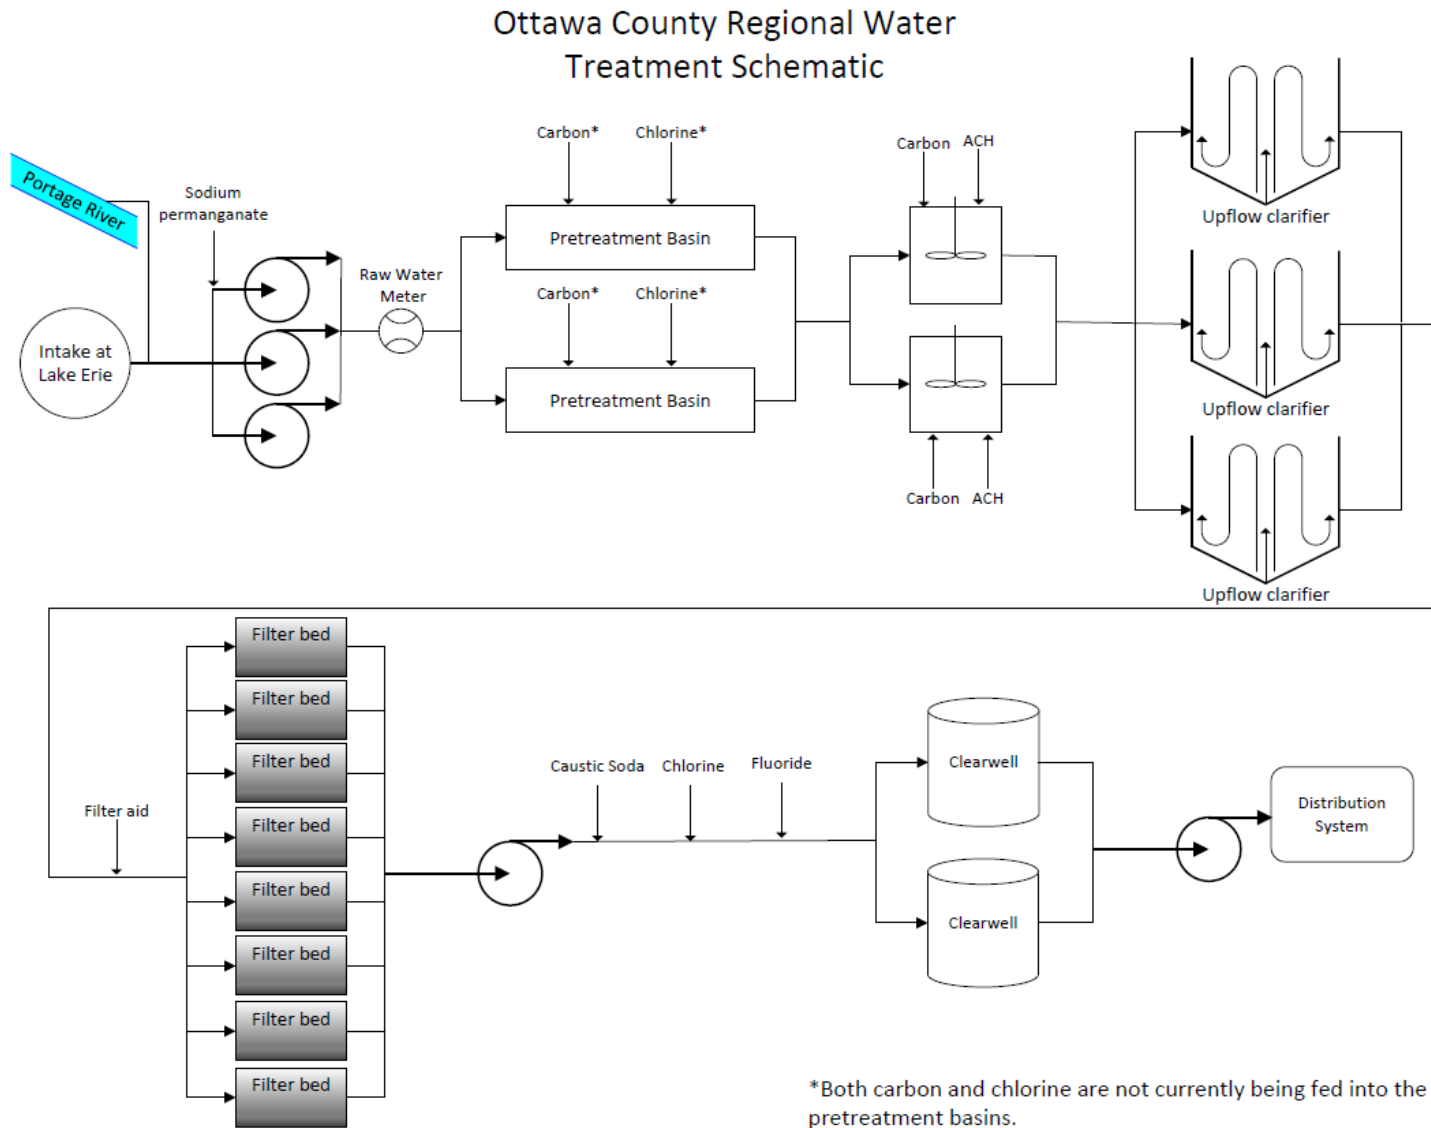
Ottawa County Regional Water Treatment Schematic

Portage River

Intake at Lake Erie

Sodium permanganate

Raw Water Meter

Carbon*
Chlorine*
Pretreatment Basin

Carbon*
Chlorine*
Pretreatment Basin

Carbon
ACH

Carbon
ACH

Upflow clarifier
Upflow clarifier
Upflow clarifier

Filter bed
Filter bed
Filter bed
Filter bed
Filter bed
Filter bed
Filter bed
Filter bed

Filter aid

Caustic Soda
Chlorine
Fluoride

Clearwell
Clearwell

Distribution System

*Both carbon and chlorine are not currently being fed into the pretreatment basins.